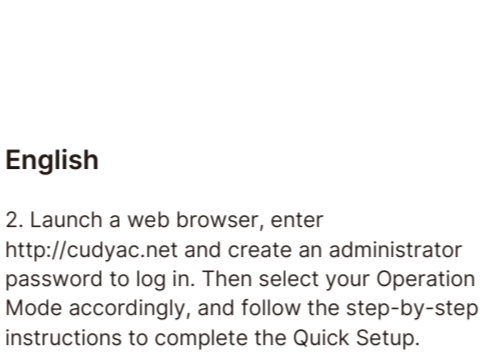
English

2. Launch a web browser, enter http://cudyac.net and create an administrator password to log in. Then select your Operation Mode accordingly, and follow the step-by-step instructions to complete the Quick Setup.